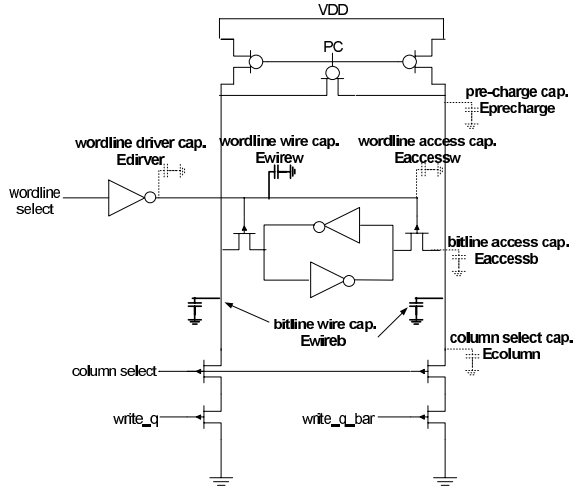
VDD

PC

pre-charge cap.
Eprecharge

wordline driver cap.
Edirver

wordline wire cap.
Ewirew

wordline access cap.
Eaccessw

wordline
select

bitline access cap.
Eaccessb

bitline wire cap.
Ewireb

column select cap.
Ecolumn

column select

write_q

write_q_bar